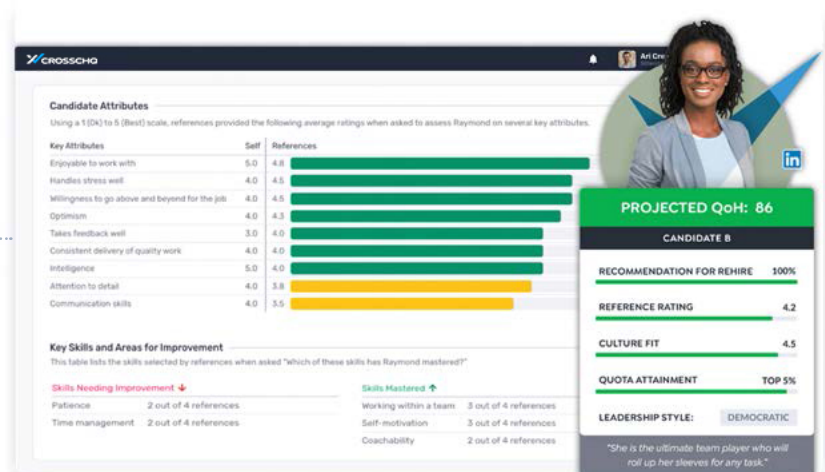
CROSSCHQ

Ari Cre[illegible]

Candidate Attributes

Using a 1 (Ok) to 5 (Best) scale, references provided the following average ratings when asked to assess Raymond on several key attributes.

| Key Attributes | Self | References |
|---|---|---|
| Enjoyable to work with | 5.0 | 4.8 |
| Handles stress well | 4.0 | 4.5 |
| Willingness to go above and beyond for the job | 4.0 | 4.5 |
| Optimism | 4.0 | 4.3 |
| Takes feedback well | 3.0 | 4.0 |
| Consistent delivery of quality work | 4.0 | 4.0 |
| Intelligence | 5.0 | 4.0 |
| Attention to detail | 4.0 | 3.8 |
| Communication skills | 4.0 | 3.5 |

Key Skills and Areas for Improvement

This table lists the skills selected by references when asked "Which of these skills has Raymond mastered?"

| Skills Needing Improvement ↓ | |
|---|---|
| Patience | 2 out of 4 references |
| Time management | 2 out of 4 references |

| Skills Mastered ↑ | |
|---|---|
| Working within a team | 3 out of 4 references |
| Self-motivation | 3 out of 4 references |
| Coachability | 2 out of 4 references |

in

PROJECTED QoH: 86

CANDIDATE B

RECOMMENDATION FOR REHIRE 100%

REFERENCE RATING 4.2

CULTURE FIT 4.5

QUOTA ATTAINMENT TOP 5%

LEADERSHIP STYLE: DEMOCRATIC

"She is the ultimate team player who will roll up her sleeves for any task."